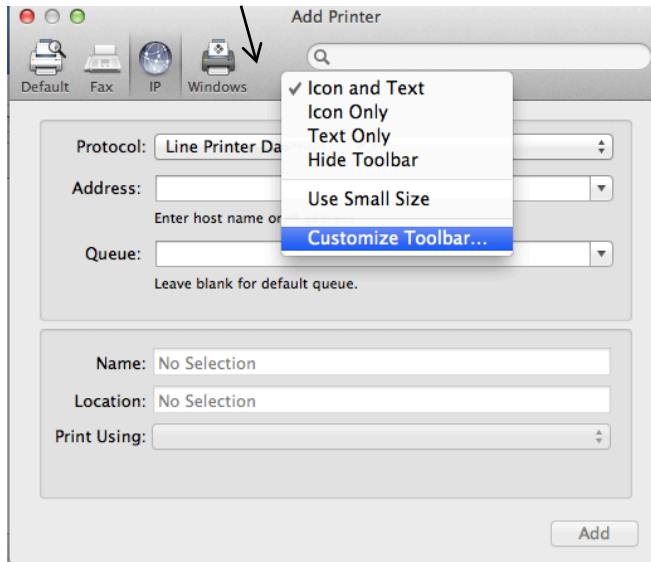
Add Printer

Default Fax IP Windows

✓ Icon and Text
Icon Only
Text Only
Hide Toolbar

Use Small Size

Customize Toolbar...

Protocol: Line Printer Da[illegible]

Address:
Enter host name or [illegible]

Queue:
Leave blank for default queue.

Name: No Selection
Location: No Selection
Print Using:

Add